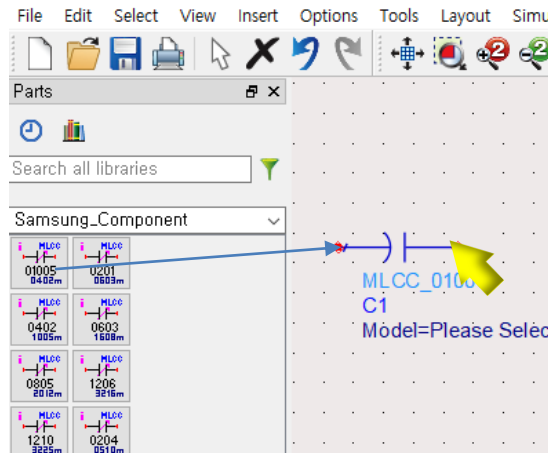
File Edit Select View Insert Options Tools Layout Simu

Parts

Search all libraries

Samsung_Component

MLCC
01005
0402m

MLCC
0201
0603m

MLCC
0402
1005m

MLCC
0603
1608m

MLCC
0805
2012m

MLCC
1206
3216m

MLCC
1210
3225m

MLCC
0204
0510m

MLCC_0100
C1
Model=Please Selec